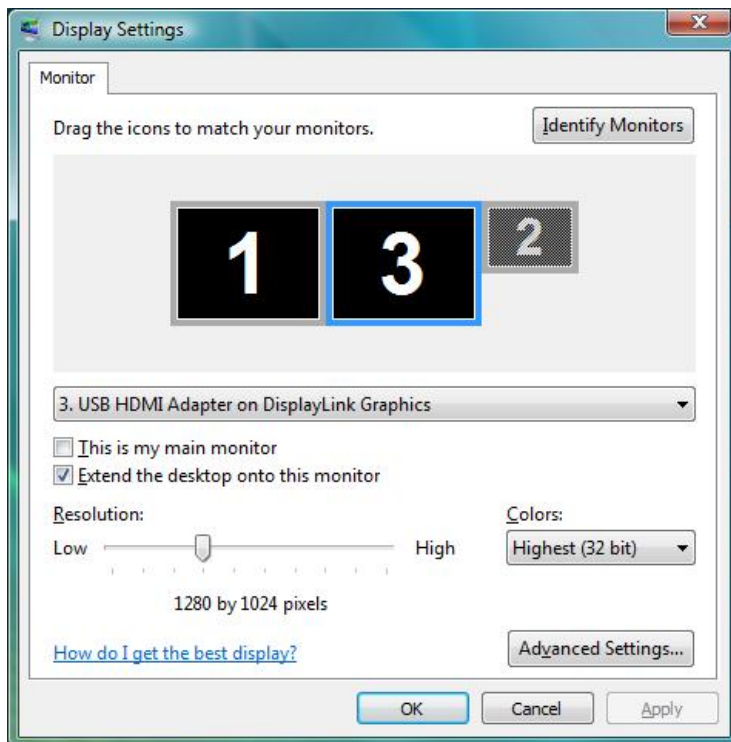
Display Settings

Monitor

Drag the icons to match your monitors.

Identify Monitors

1

3

2

3. USB HDMI Adapter on DisplayLink Graphics

This is my main monitor

Extend the desktop onto this monitor

Resolution:

Low

High

1280 by 1024 pixels

Colors:

Highest (32 bit)

How do I get the best display?

Advanced Settings...

OK

Cancel

Apply